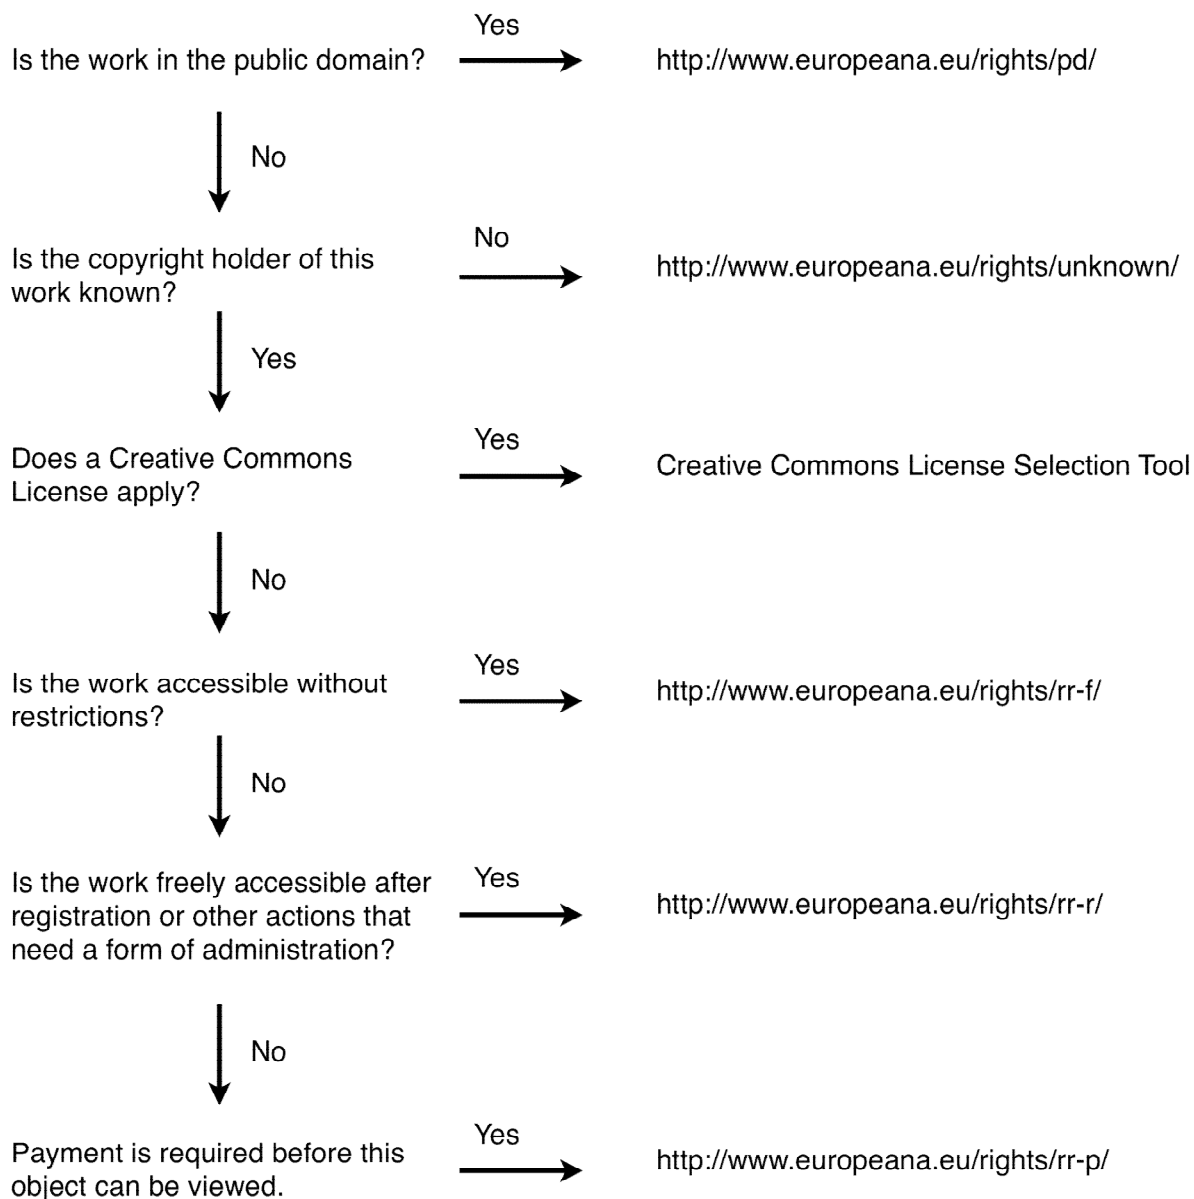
Is the work in the public domain? Yes http://www.europeana.eu/rights/pd/

No

Is the copyright holder of this work known? No http://www.europeana.eu/rights/unknown/

Yes

Does a Creative Commons License apply? Yes Creative Commons License Selection Tool

No

Is the work accessible without restrictions? Yes http://www.europeana.eu/rights/rr-f/

No

Is the work freely accessible after registration or other actions that need a form of administration? Yes http://www.europeana.eu/rights/rr-r/

No

Payment is required before this object can be viewed. Yes http://www.europeana.eu/rights/rr-p/